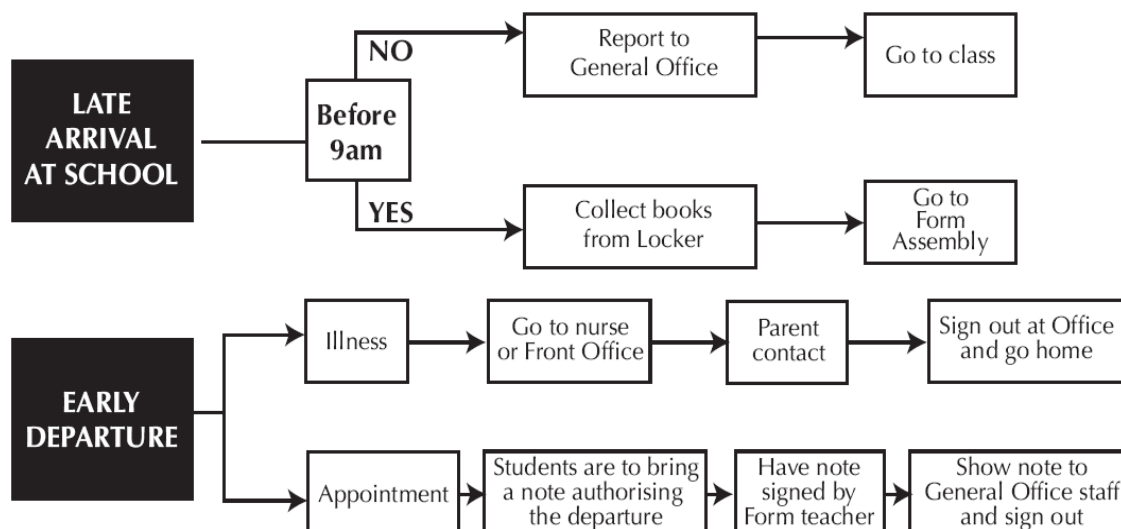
LATE ARRIVAL AT SCHOOL

Before 9am

NO

Report to General Office

Go to class

YES

Collect books from Locker

Go to Form Assembly

EARLY DEPARTURE

Illness

Go to nurse or Front Office

Parent contact

Sign out at Office and go home

Appointment

Students are to bring a note authorising the departure

Have note signed by Form teacher

Show note to General Office staff and sign out